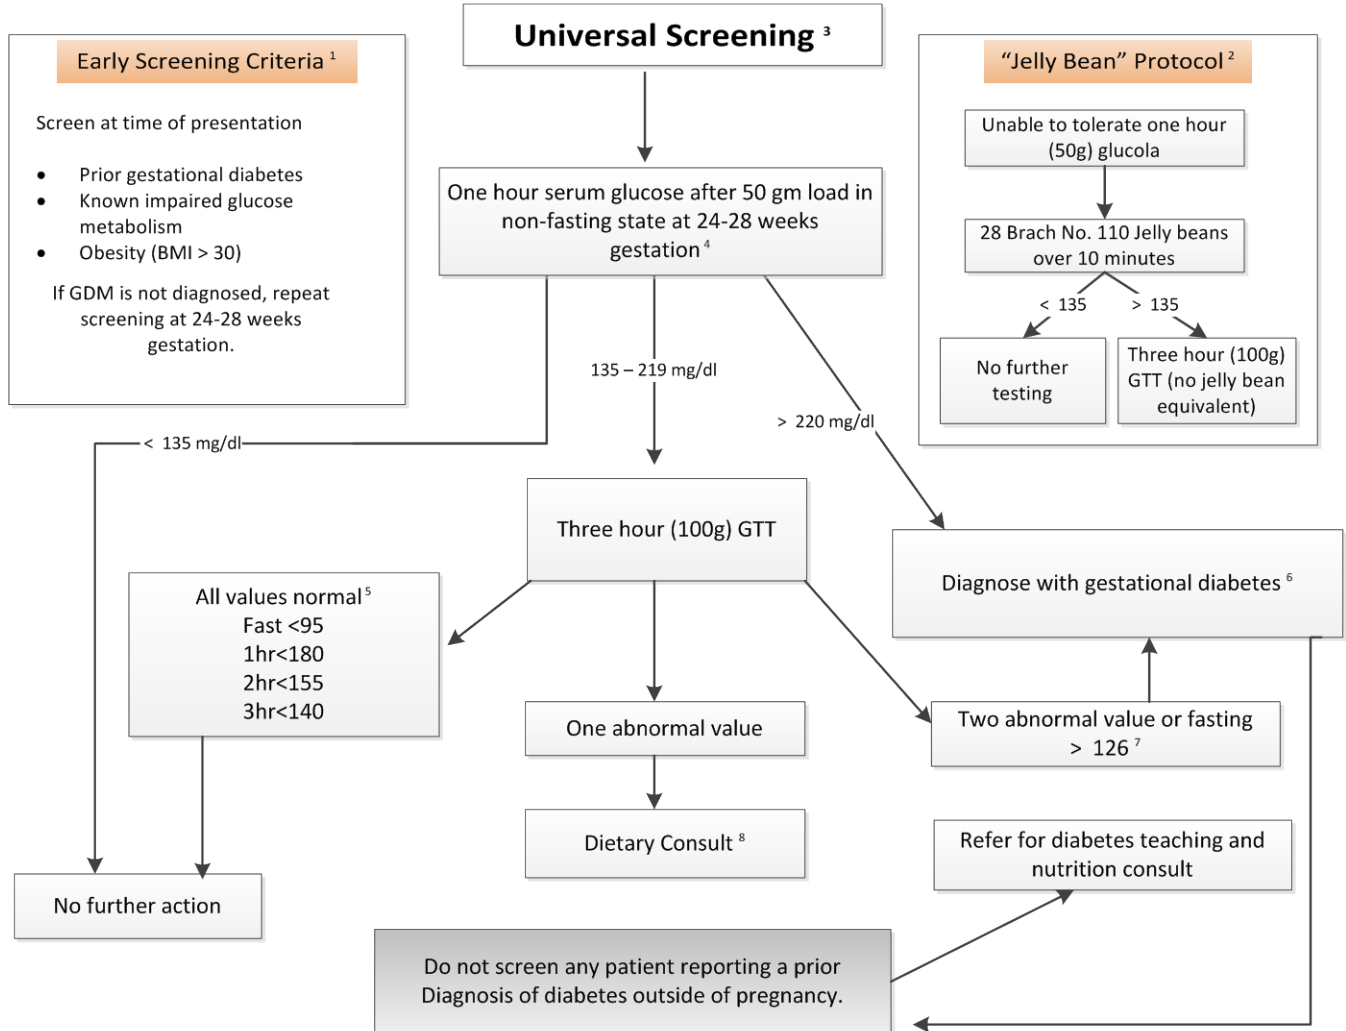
Early Screening Criteria $^1$

Screen at time of presentation

- Prior gestational diabetes
- Known impaired glucose metabolism
- Obesity (BMI > 30)

If GDM is not diagnosed, repeat screening at 24-28 weeks gestation.

Universal Screening $^3$

One hour serum glucose after 50 gm load in non-fasting state at 24-28 weeks gestation $^4$

"Jelly Bean" Protocol $^2$

Unable to tolerate one hour (50g) glucola

28 Brach No. 110 Jelly beans over 10 minutes

< 135

> 135

No further testing

Three hour (100g) GTT (no jelly bean equivalent)

135 – 219 mg/dl

> 220 mg/dl

< 135 mg/dl

Three hour (100g) GTT

Diagnose with gestational diabetes $^6$

All values normal $^5$
Fast <95
1hr<180
2hr<155
3hr<140

One abnormal value

Two abnormal value or fasting > 126 $^7$

Dietary Consult $^8$

Refer for diabetes teaching and nutrition consult

No further action

Do not screen any patient reporting a prior Diagnosis of diabetes outside of pregnancy.